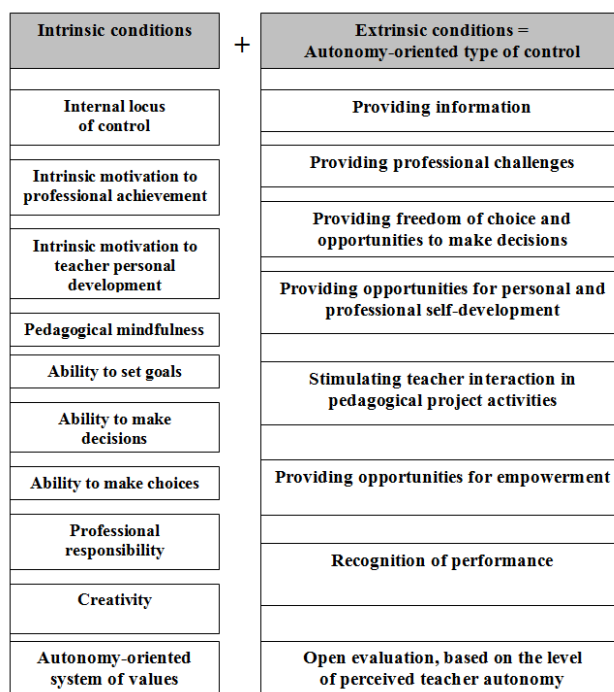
Intrinsic conditions

+

Extrinsic conditions = Autonomy-oriented type of control

Internal locus of control

Intrinsic motivation to professional achievement

Intrinsic motivation to teacher personal development

Pedagogical mindfulness

Ability to set goals

Ability to make decisions

Ability to make choices

Professional responsibility

Creativity

Autonomy-oriented system of values

Providing information

Providing professional challenges

Providing freedom of choice and opportunities to make decisions

Providing opportunities for personal and professional self-development

Stimulating teacher interaction in pedagogical project activities

Providing opportunities for empowerment

Recognition of performance

Open evaluation, based on the level of perceived teacher autonomy